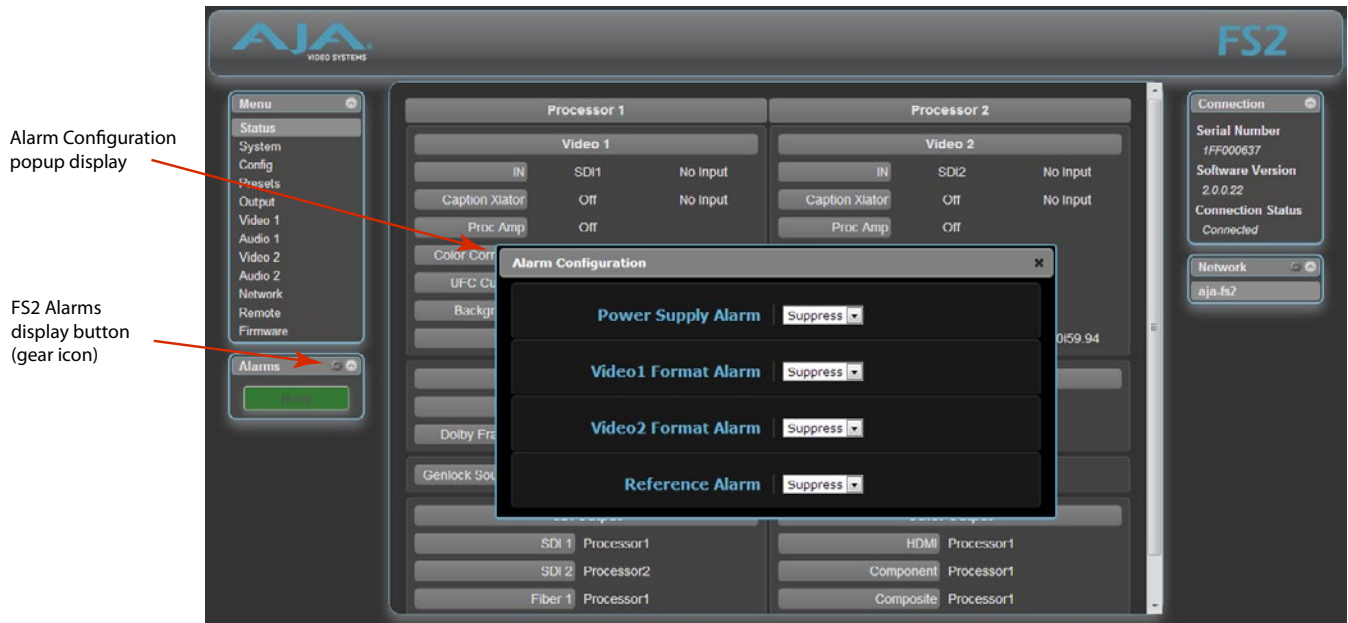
Alarm Configuration popup display

FS2 Alarms display button (gear icon)

AJA VIDEO SYSTEMS

FS2

Menu
Status
System
Config
Presets
Output
Video 1
Audio 1
Video 2
Audio 2
Network
Remote
Firmware

Alarms
None

Processor 1
Video 1
IN SDI1 No Input
Caption Xlator Off No Input
Proc Amp Off
Color Corr
UFC Cu
Backgr
Dolby Fra
Genlock Sou
SDI Output
SDI 1 Processor1
SDI 2 Processor2
Fiber 1 Processor1

Processor 2
Video 2
IN SDI2 No Input
Caption Xlator Off No Input
Proc Amp Off
0i59.94
Other Output
HDMI Processor1
Component Processor1
Composite Processor1

Alarm Configuration
Power Supply Alarm Suppress
Video1 Format Alarm Suppress
Video2 Format Alarm Suppress
Reference Alarm Suppress

Connection
Serial Number
1FF000637
Software Version
2.0.0.22
Connection Status
Connected

Network
aja-fs2